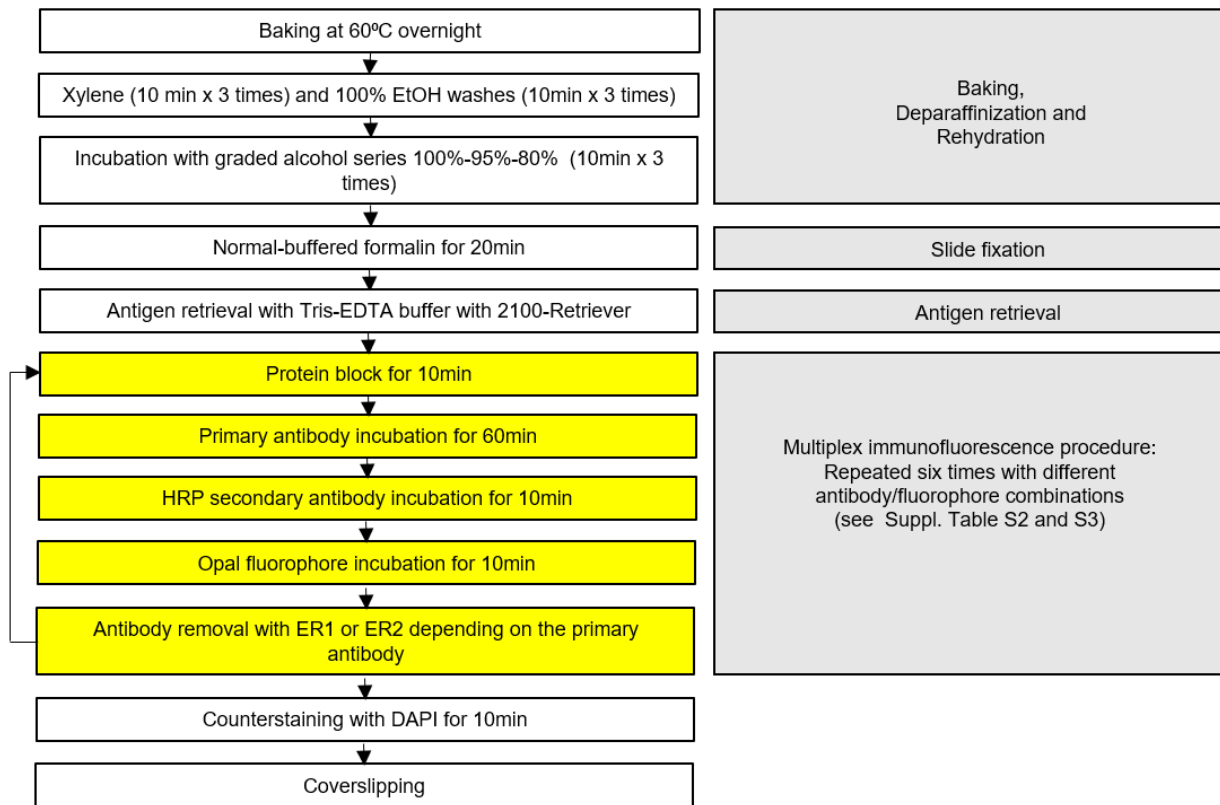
Baking at 60ºC overnight

Xylene (10 min x 3 times) and 100% EtOH washes (10min x 3 times)

Incubation with graded alcohol series 100%-95%-80% (10min x 3 times)

Normal-buffered formalin for 20min

Antigen retrieval with Tris-EDTA buffer with 2100-Retriever

Protein block for 10min

Primary antibody incubation for 60min

HRP secondary antibody incubation for 10min

Opal fluorophore incubation for 10min

Antibody removal with ER1 or ER2 depending on the primary antibody

Counterstaining with DAPI for 10min

Coverslipping

Baking, Deparaffinization and Rehydration

Slide fixation

Antigen retrieval

Multiplex immunofluorescence procedure: Repeated six times with different antibody/fluorophore combinations (see Suppl. Table S2 and S3)